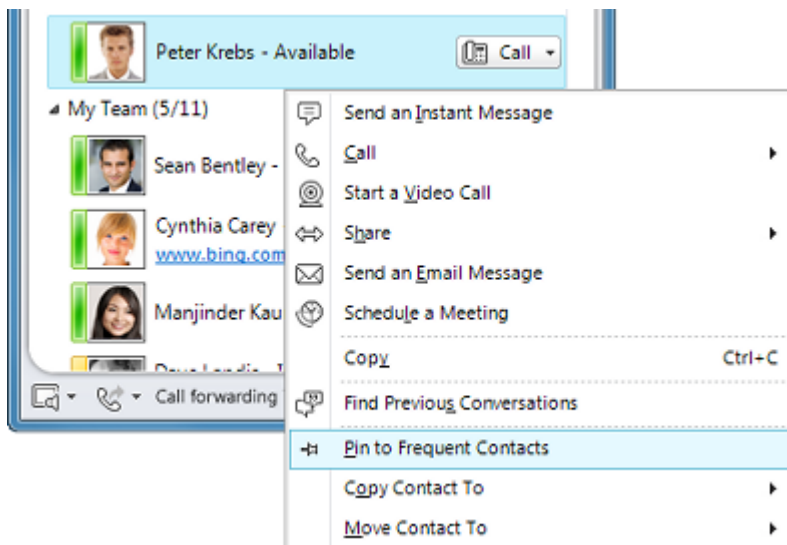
Peter Krebs - Available

Call

My Team (5/11)

Sean Bentley -

Cynthia Carey
www.bing.com

Manjinder Kau

Dave Landis

Call forwarding

Send an Instant Message

Call

Start a Video Call

Share

Send an Email Message

Schedule a Meeting

Copy Ctrl+C

Find Previous Conversations

Pin to Frequent Contacts

Copy Contact To

Move Contact To